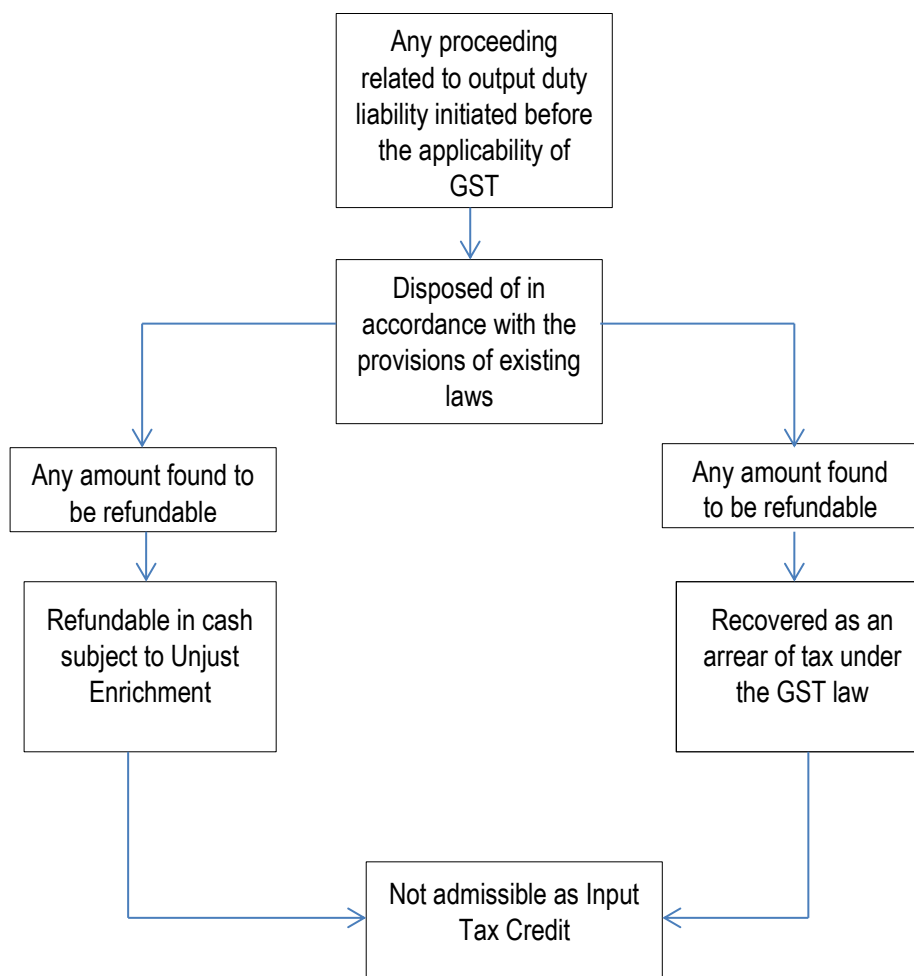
Any proceeding related to output duty liability initiated before the applicability of GST

Disposed of in accordance with the provisions of existing laws

Any amount found to be refundable

Refundable in cash subject to Unjust Enrichment

Any amount found to be refundable

Recovered as an arrear of tax under the GST law

Not admissible as Input Tax Credit